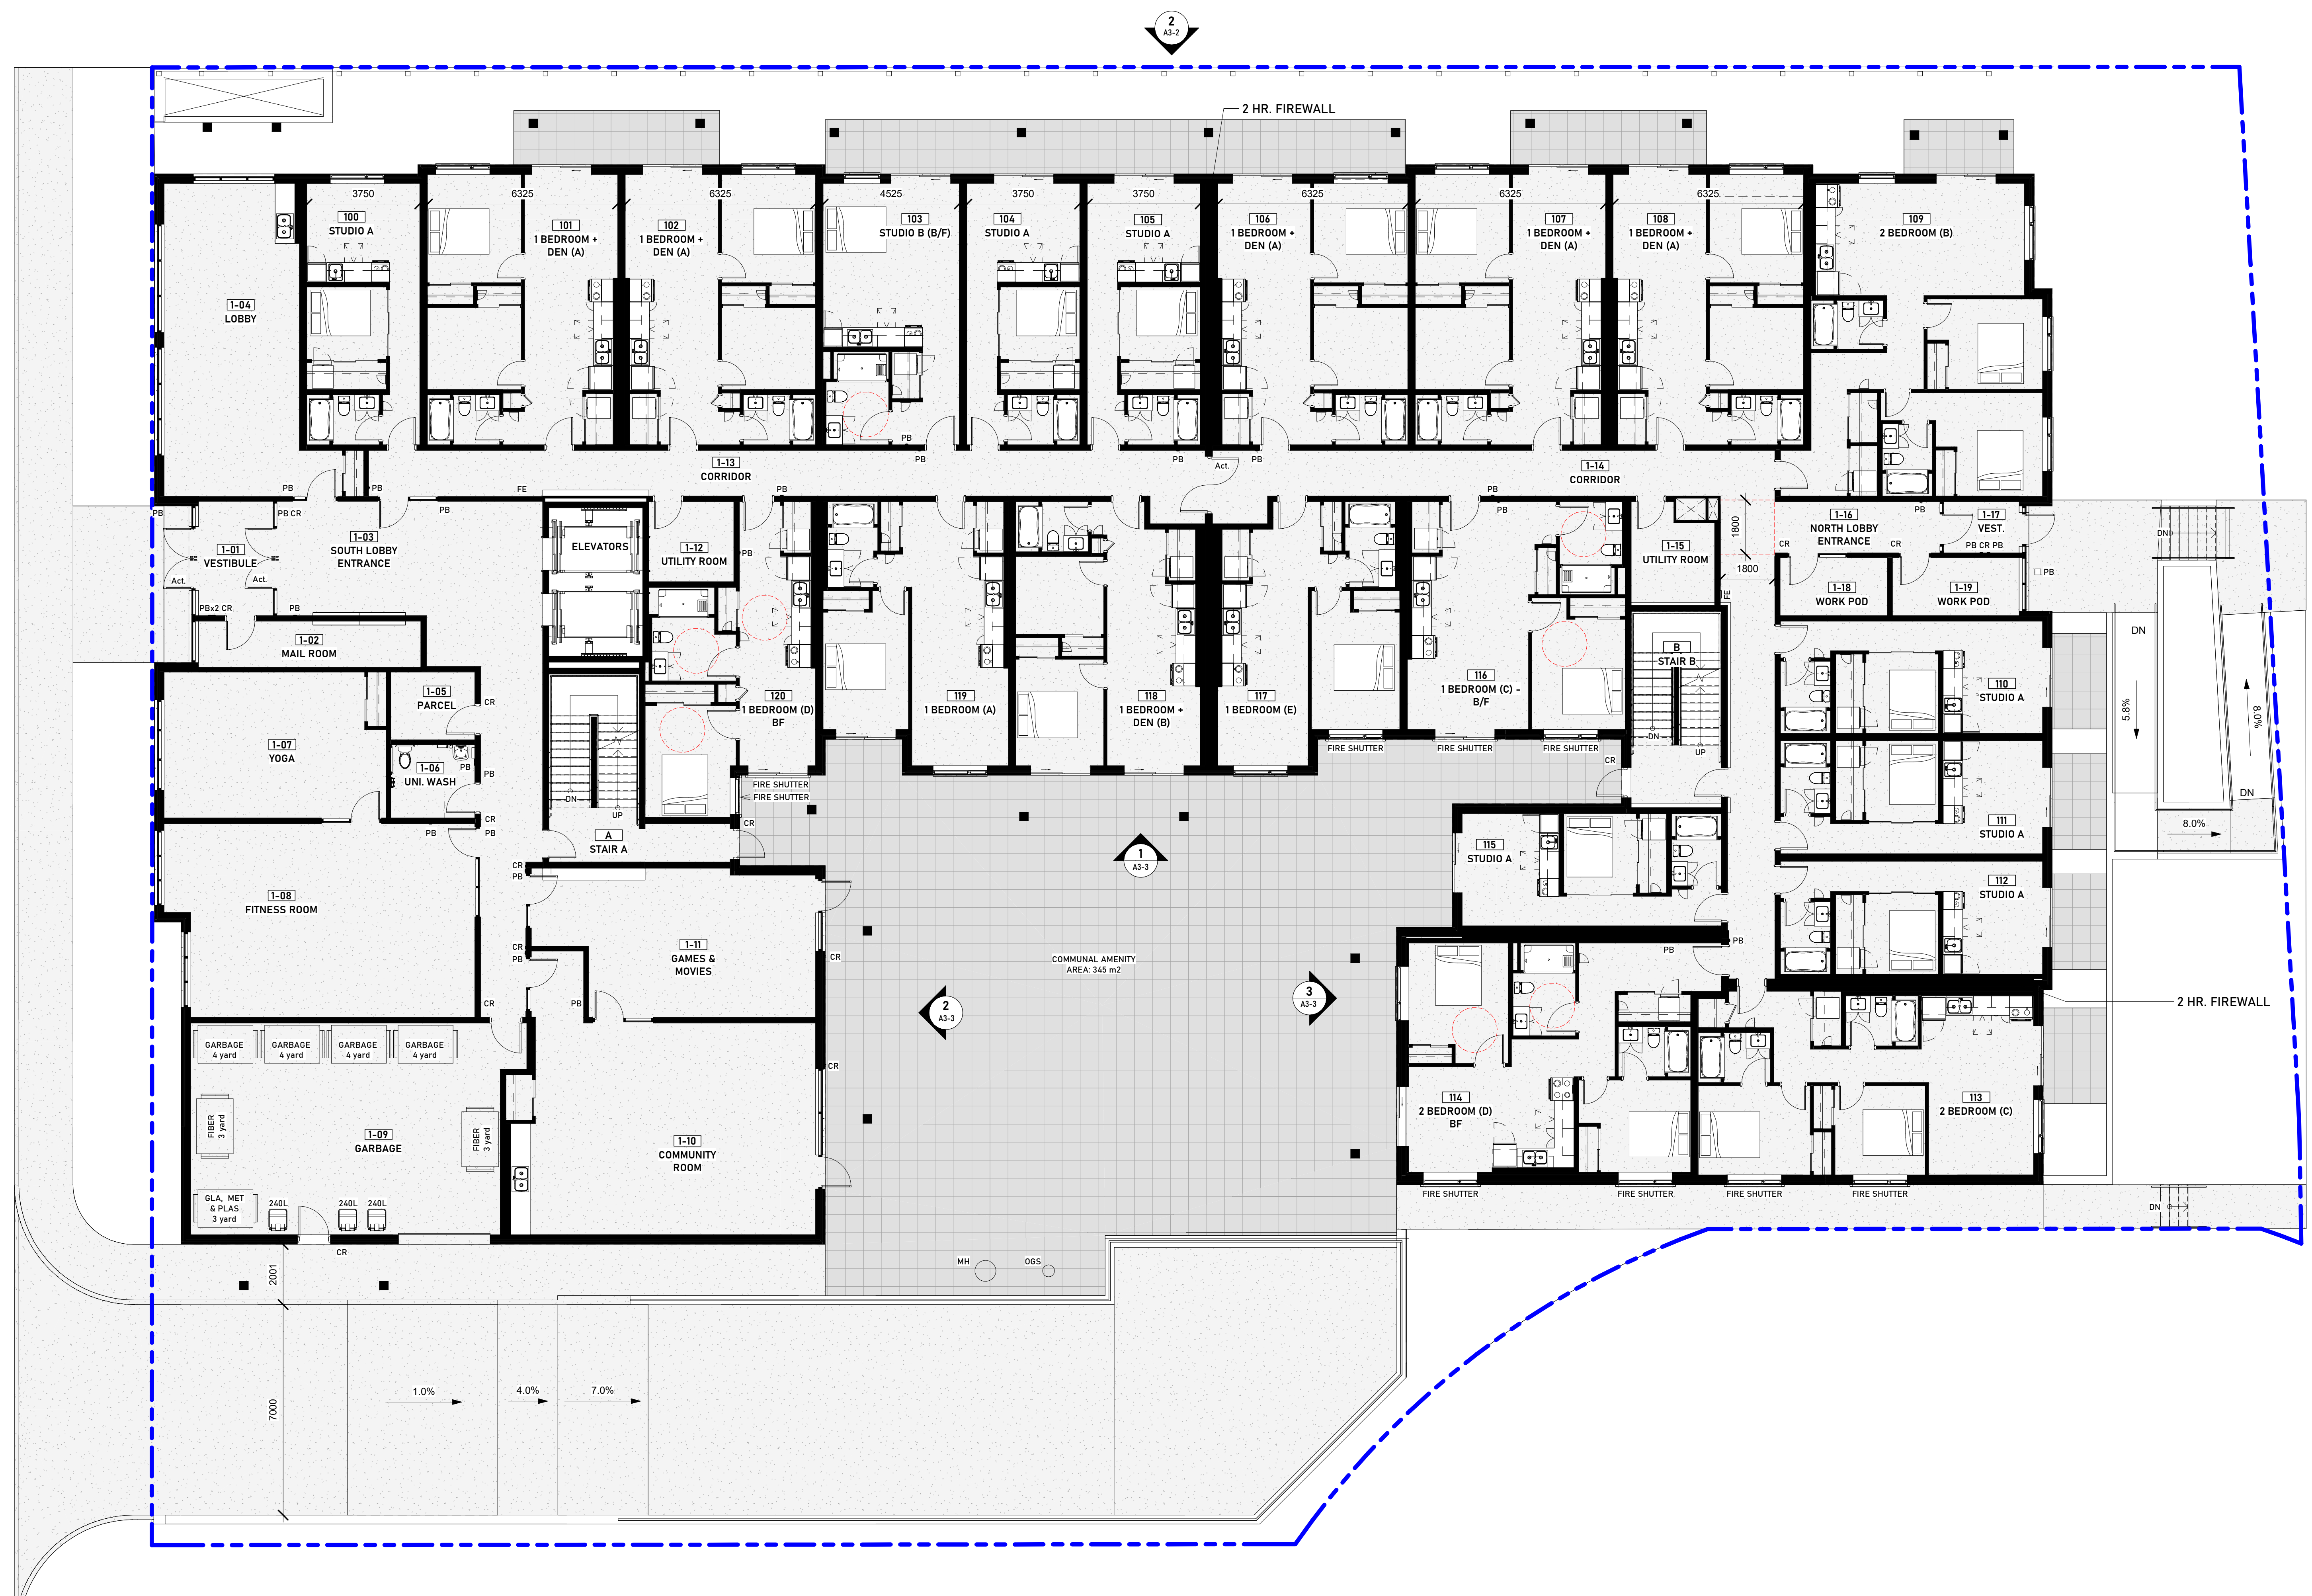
2
A3-2

2 HR. FIREWALL

3750
100
STUDIO A

6325
101
1 BEDROOM + DEN (A)

102
1 BEDROOM + DEN (A)

6325

4525
103
STUDIO B (B/F)

3750
104
STUDIO A

3750
105
STUDIO A

6325
106
1 BEDROOM + DEN (A)

6325
107
1 BEDROOM + DEN (A)

108
1 BEDROOM + DEN (A)

6325

109
2 BEDROOM (B)

1-04
LOBBY

1-13
CORRIDOR

1-14
CORRIDOR

PB
PB
FE
PB
PB
Act.
PB
PB
PB
PB

1-01
VESTIBULE
Act.
Act.
PB CR
1-03
SOUTH LOBBY ENTRANCE
PBx2 CR
PB
1-02
MAIL ROOM

ELEVATORS

1-12
UTILITY ROOM

PB

120
1 BEDROOM (D) BF

119
1 BEDROOM (A)

118
1 BEDROOM + DEN (B)

117
1 BEDROOM (E)

116
1 BEDROOM (C) - B/F

1-15
UTILITY ROOM

1800
1800
FE

1-16
NORTH LOBBY ENTRANCE
CR
CR
1-17
VEST.
PB CR PB
PB

1-18
WORK POD

1-19
WORK POD

DN
PB

1-05
PARCEL
CR

1-07
YOGA

1-06
UNI. WASH
PB
PB
CR
PB
PB

DN
UP
A
STAIR A

FIRE SHUTTER
FIRE SHUTTER
CR

FIRE SHUTTER
FIRE SHUTTER
FIRE SHUTTER
CR

B
STAIR B
DN
UP

110
STUDIO A

111
STUDIO A

112
STUDIO A

DN
5.8%
8.0%
DN
8.0%

1-08
FITNESS ROOM

CR
PB

1
A3-3

115
STUDIO A

CR
PB

1-11
GAMES & MOVIES

CR

COMMUNAL AMENITY AREA: 345 m2

2
A3-3

3
A3-3

PB
PB

2 HR. FIREWALL

CR
PB

GARBAGE 4 yard
GARBAGE 4 yard
GARBAGE 4 yard
GARBAGE 4 yard

FIBER 3 yard
1-09
GARBAGE
FIBER 3 yard

GLA, MET & PLAS 3 yard
240L
240L
240L

CR

1-10
COMMUNITY ROOM

114
2 BEDROOM (D) BF

113
2 BEDROOM (C)

FIRE SHUTTER
FIRE SHUTTER
FIRE SHUTTER
FIRE SHUTTER

DN

CR

2001

MH
OGS

7000

1.0%
4.0%
7.0%